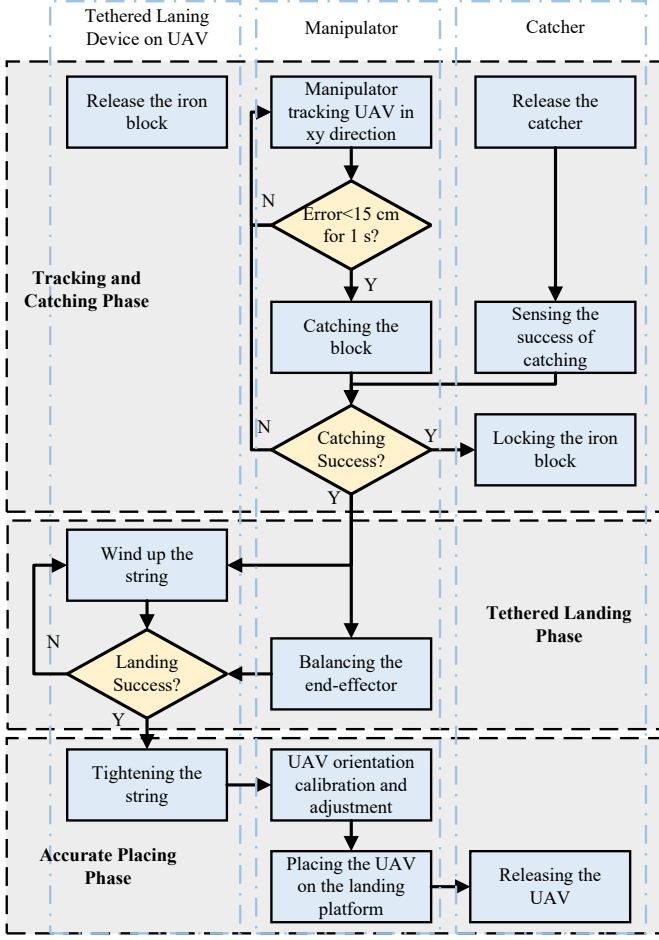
Tethered Laning Device on UAV

Manipulator

Catcher

Release the iron block

Manipulator tracking UAV in xy direction

Release the catcher

N

Error<15 cm for 1 s?

Y

Tracking and Catching Phase

Catching the block

Sensing the success of catching

N

Catching Success?

Y

Locking the iron block

Y

Wind up the string

Tethered Landing Phase

N

Landing Success?

Balancing the end-effector

Y

Tightening the string

UAV orientation calibration and adjustment

Accurate Placing Phase

Placing the UAV on the landing platform

Releasing the UAV